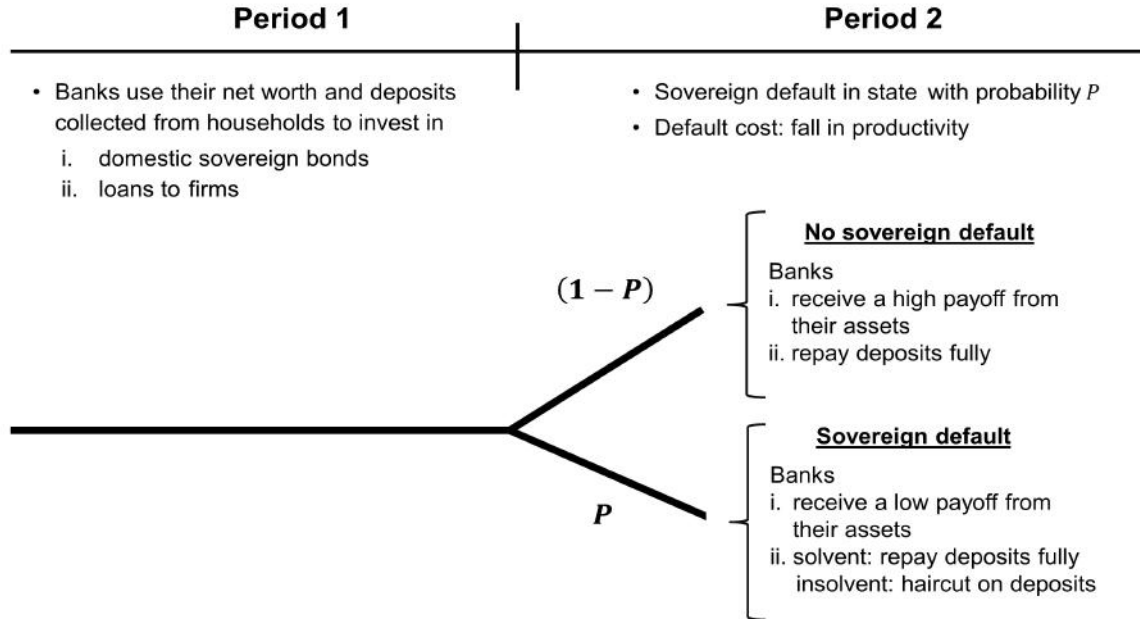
Period 1

Period 2

• Banks use their net worth and deposits collected from households to invest in
i. domestic sovereign bonds
ii. loans to firms

• Sovereign default in state with probability $P$
• Default cost: fall in productivity

$(1 - P)$

No sovereign default

Banks
i. receive a high payoff from their assets
ii. repay deposits fully

$P$

Sovereign default

Banks
i. receive a low payoff from their assets
ii. solvent: repay deposits fully
insolvent: haircut on deposits